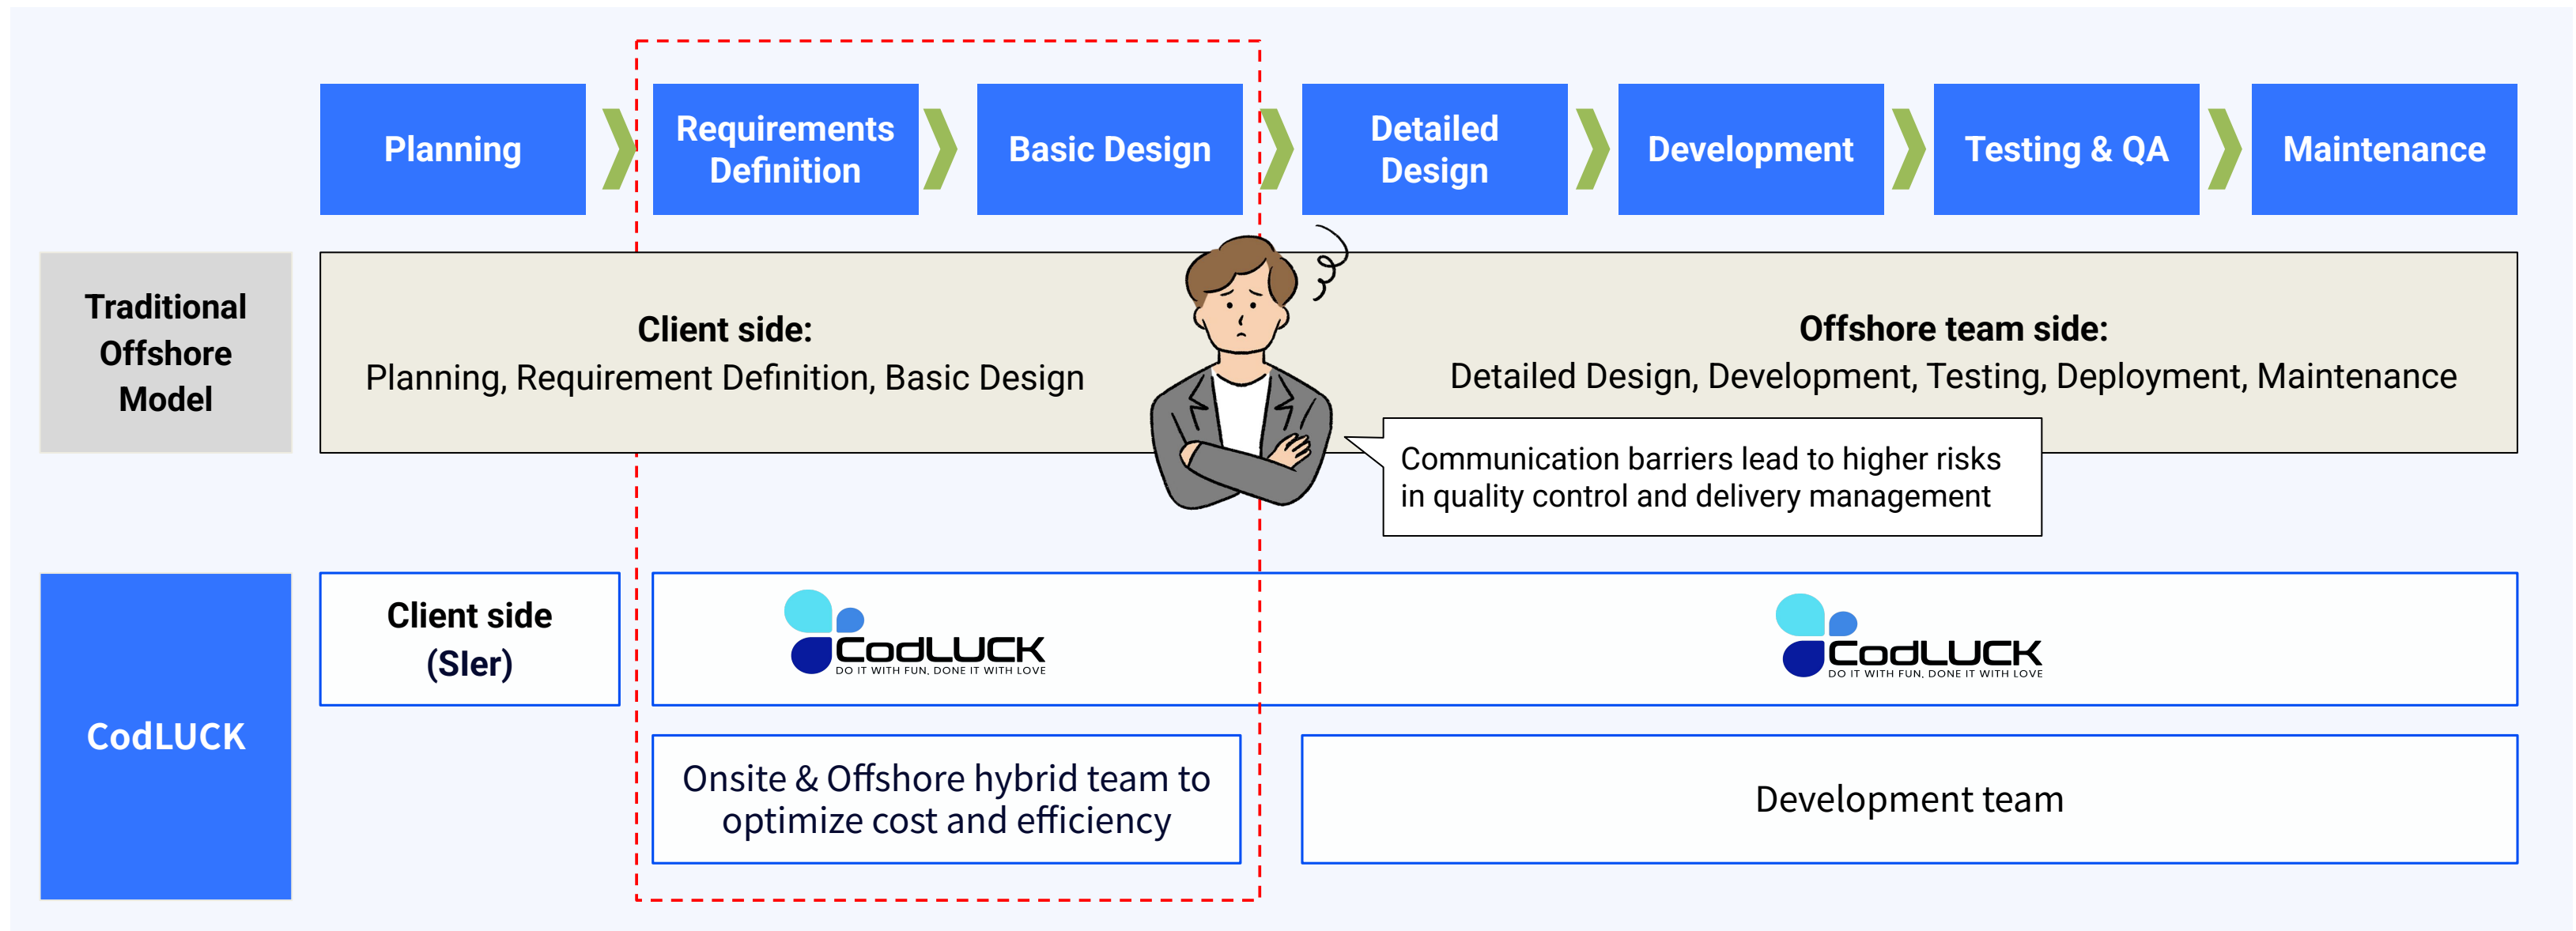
Planning

Requirements Definition

Basic Design

Detailed Design

Development

Testing & QA

Maintenance

Traditional Offshore Model

Client side:
Planning, Requirement Definition, Basic Design

Offshore team side:
Detailed Design, Development, Testing, Deployment, Maintenance

Communication barriers lead to higher risks in quality control and delivery management

CodLUCK

Client side (SIer)

CodLUCK
DO IT WITH FUN, DONE IT WITH LOVE

CodLUCK
DO IT WITH FUN, DONE IT WITH LOVE

Onsite & Offshore hybrid team to optimize cost and efficiency

Development team